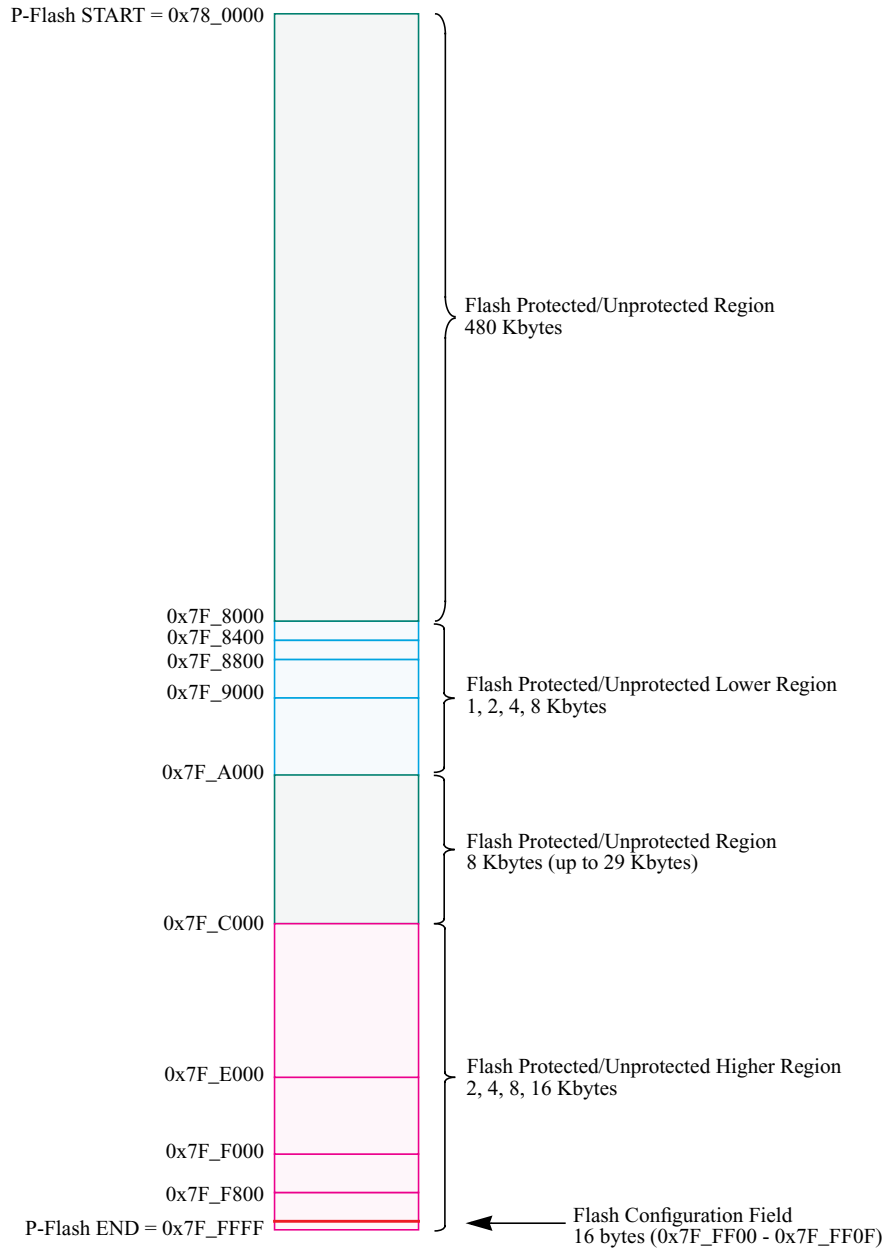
P-Flash START = 0x78_0000

Flash Protected/Unprotected Region
480 Kbytes

0x7F_8000
0x7F_8400
0x7F_8800
0x7F_9000

Flash Protected/Unprotected Lower Region
1, 2, 4, 8 Kbytes

0x7F_A000

Flash Protected/Unprotected Region
8 Kbytes (up to 29 Kbytes)

0x7F_C000

0x7F_E000

Flash Protected/Unprotected Higher Region
2, 4, 8, 16 Kbytes

0x7F_F000
0x7F_F800
P-Flash END = 0x7F_FFFF

Flash Configuration Field
16 bytes (0x7F_FF00 - 0x7F_FF0F)